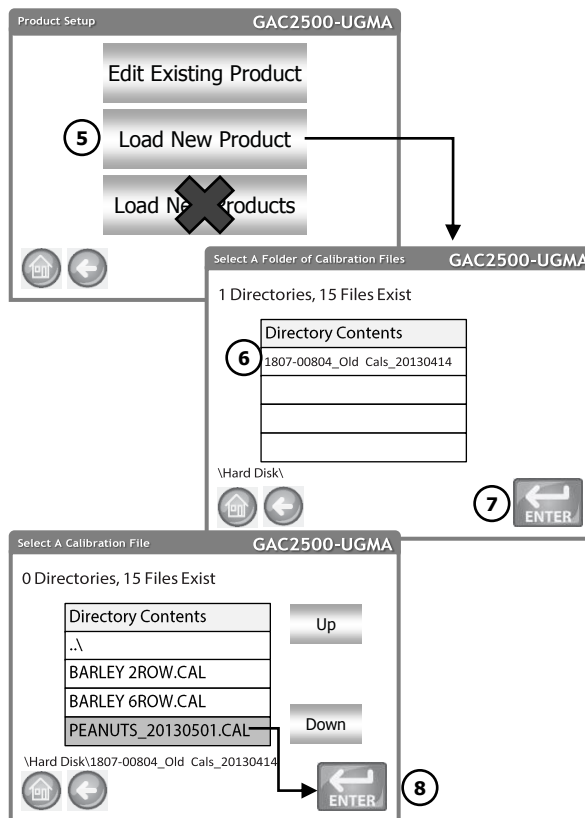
Product Setup GAC2500-UGMA

Edit Existing Product

5 Load New Product

Load Ne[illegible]roducts

Select A Folder of Calibration Files GAC2500-UGMA

1 Directories, 15 Files Exist

| Directory Contents |
|---|
| 1807-00804_Old Cals_20130414 |
| |
| |
| |

6

\Hard Disk\

7 ENTER

Select A Calibration File GAC2500-UGMA

0 Directories, 15 Files Exist

| Directory Contents |
|---|
| ..\ |
| BARLEY 2ROW.CAL |
| BARLEY 6ROW.CAL |
| PEANUTS_20130501.CAL |

Up

Down

\Hard Disk\1807-00804_Old Cals_20130414

ENTER 8